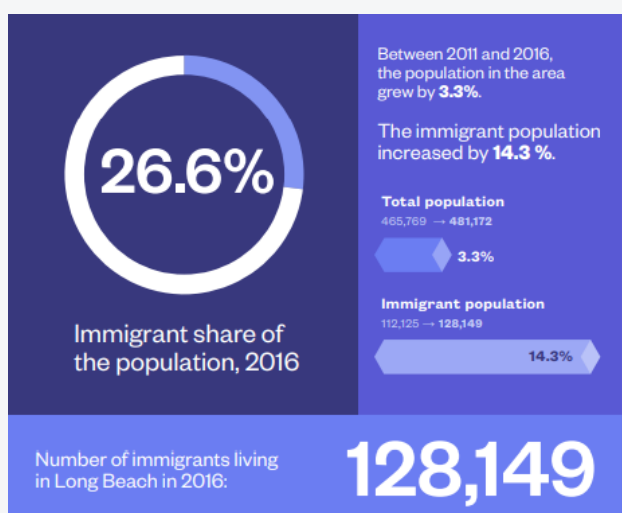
26.6%

Immigrant share of the population, 2016

Between 2011 and 2016, the population in the area grew by **3.3%**.

The immigrant population increased by **14.3 %**.

**Total population**
465,769 → **481,172**

3.3%

**Immigrant population**
112,125 → **128,149**

14.3%

Number of immigrants living in Long Beach in 2016:

128,149